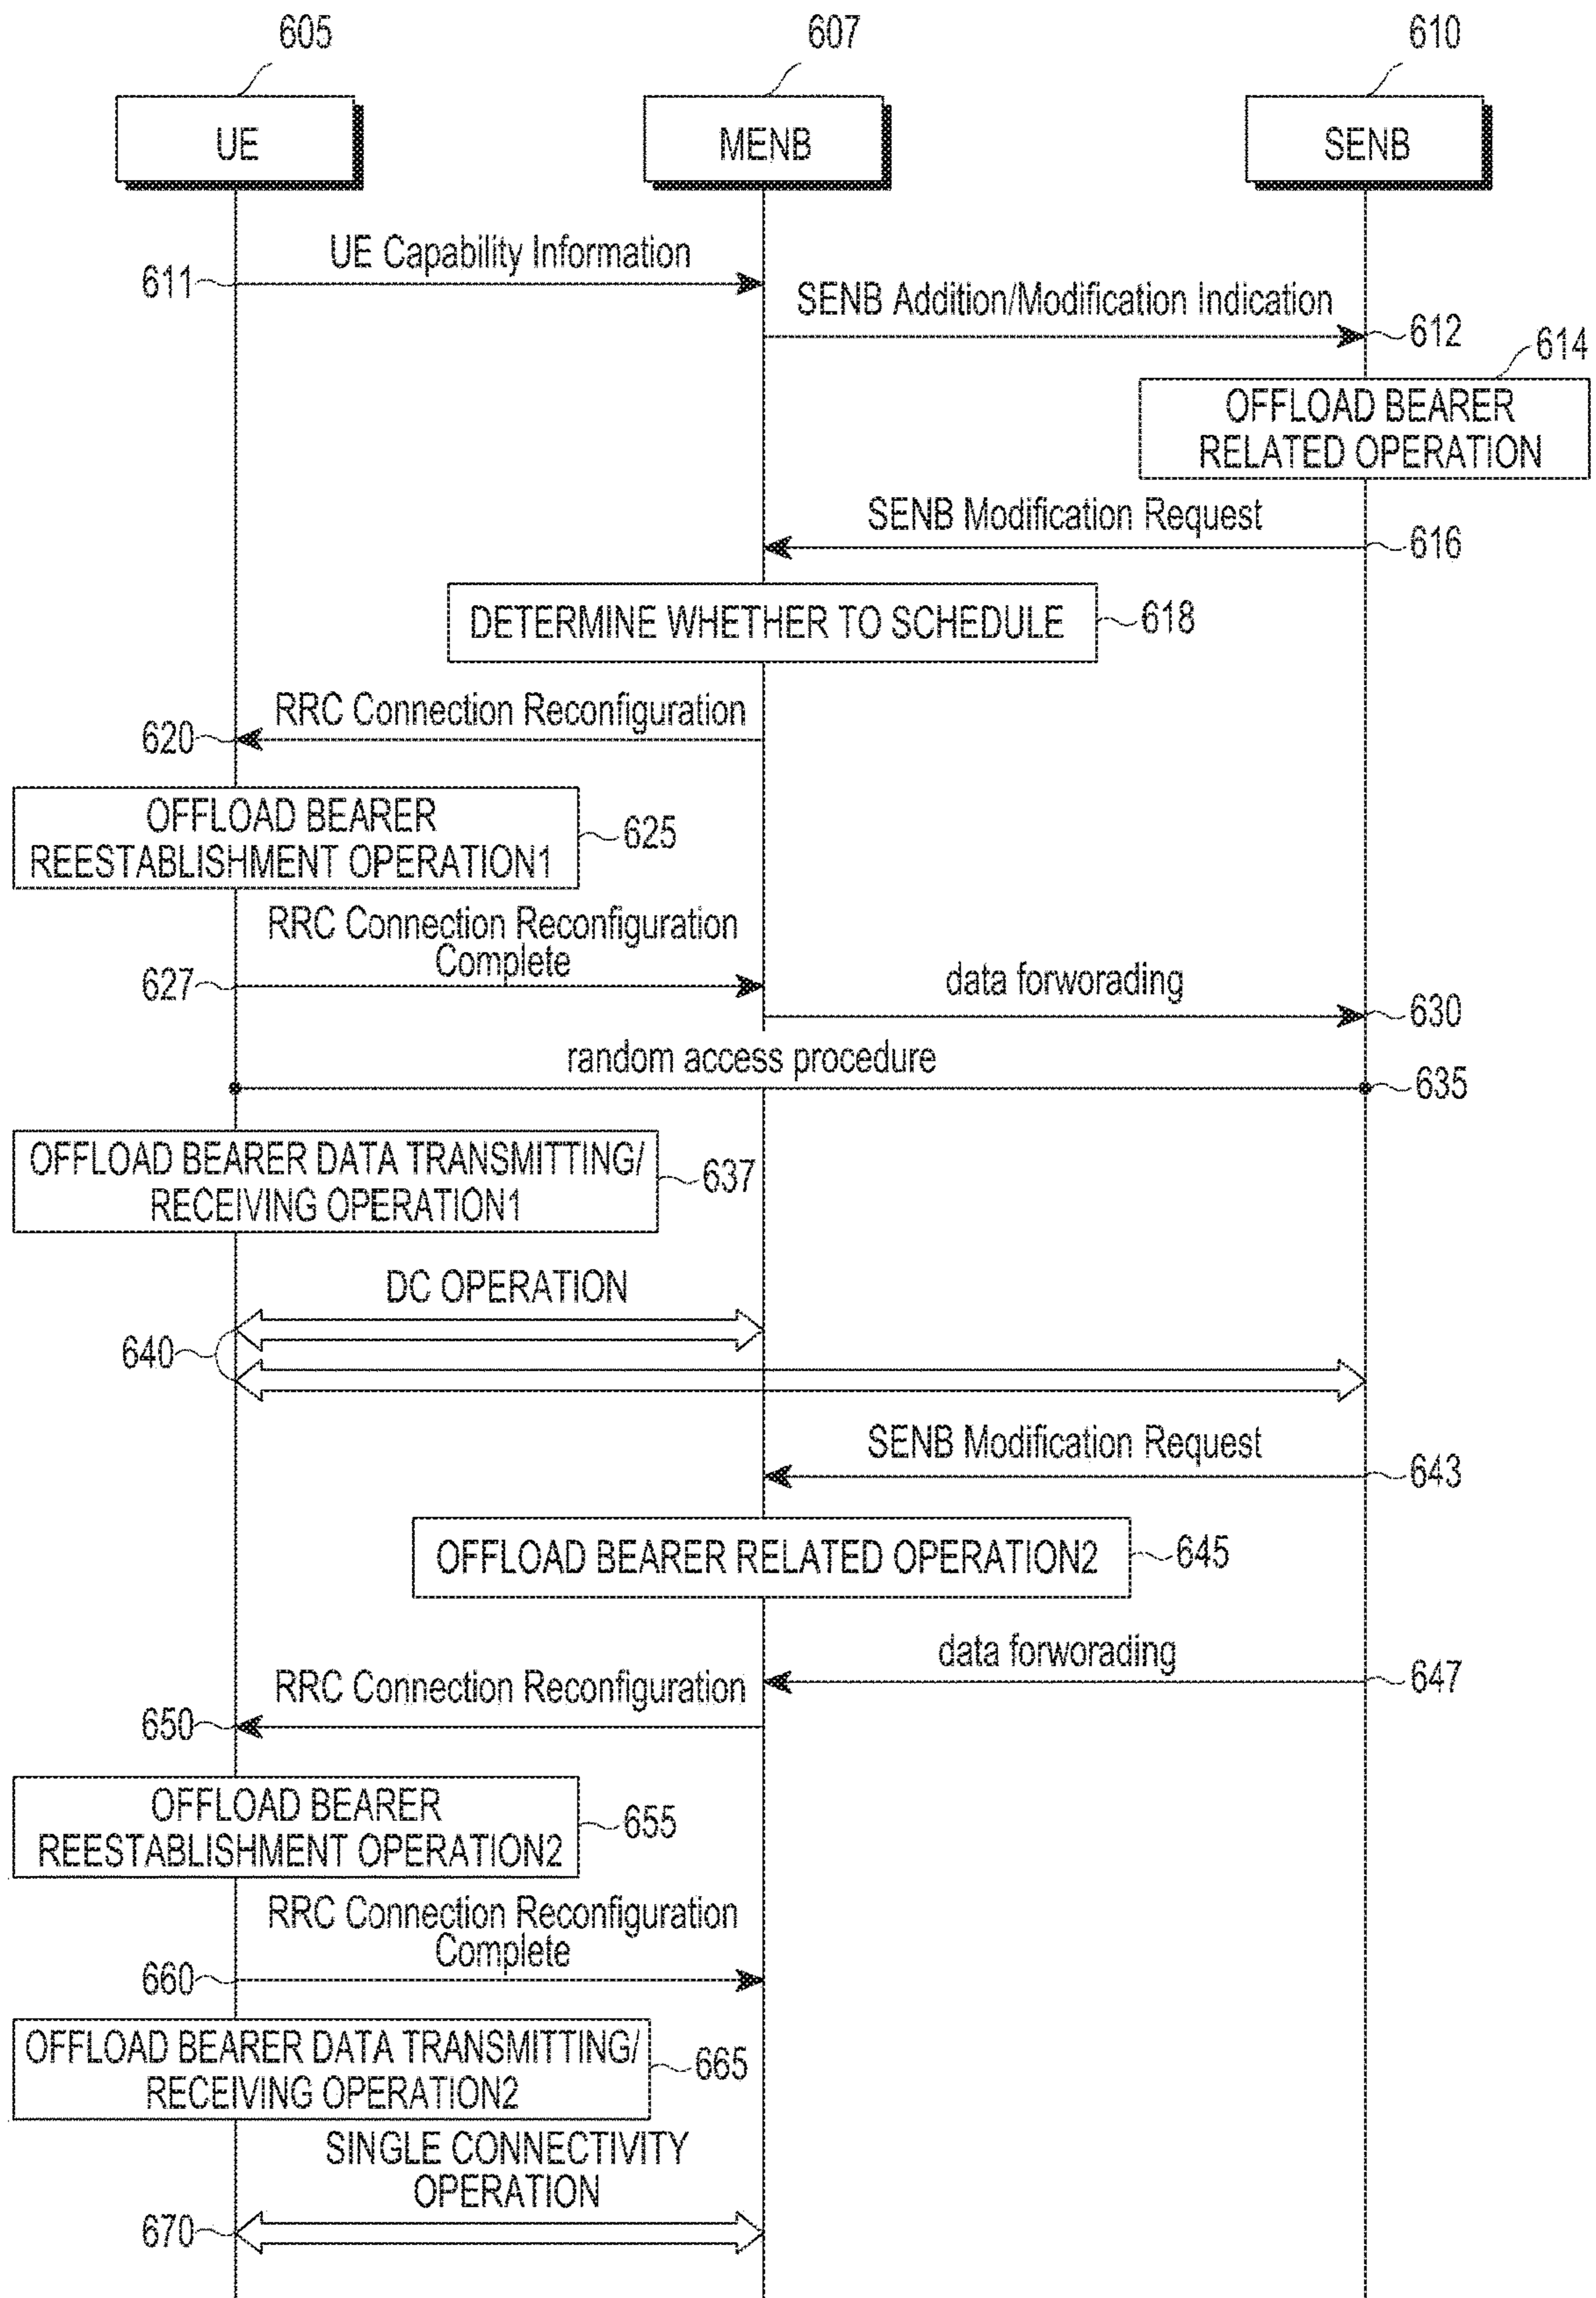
605
UE

607
MENB

610
SENB

611
UE Capability Information

SENB Addition/Modification Indication
612

614
OFFLOAD BEARER RELATED OPERATION

SENB Modification Request
616

DETERMINE WHETHER TO SCHEDULE
618

RRC Connection Reconfiguration
620

OFFLOAD BEARER REESTABLISHMENT OPERATION1
625

RRC Connection Reconfiguration Complete
627

data forwoarding
630

random access procedure
635

OFFLOAD BEARER DATA TRANSMITTING/ RECEIVING OPERATION1
637

DC OPERATION
640

SENB Modification Request
643

OFFLOAD BEARER RELATED OPERATION2
645

data forwoading
647

RRC Connection Reconfiguration
650

OFFLOAD BEARER REESTABLISHMENT OPERATION2
655

RRC Connection Reconfiguration Complete
660

OFFLOAD BEARER DATA TRANSMITTING/ RECEIVING OPERATION2
665

SINGLE CONNECTIVITY OPERATION
670